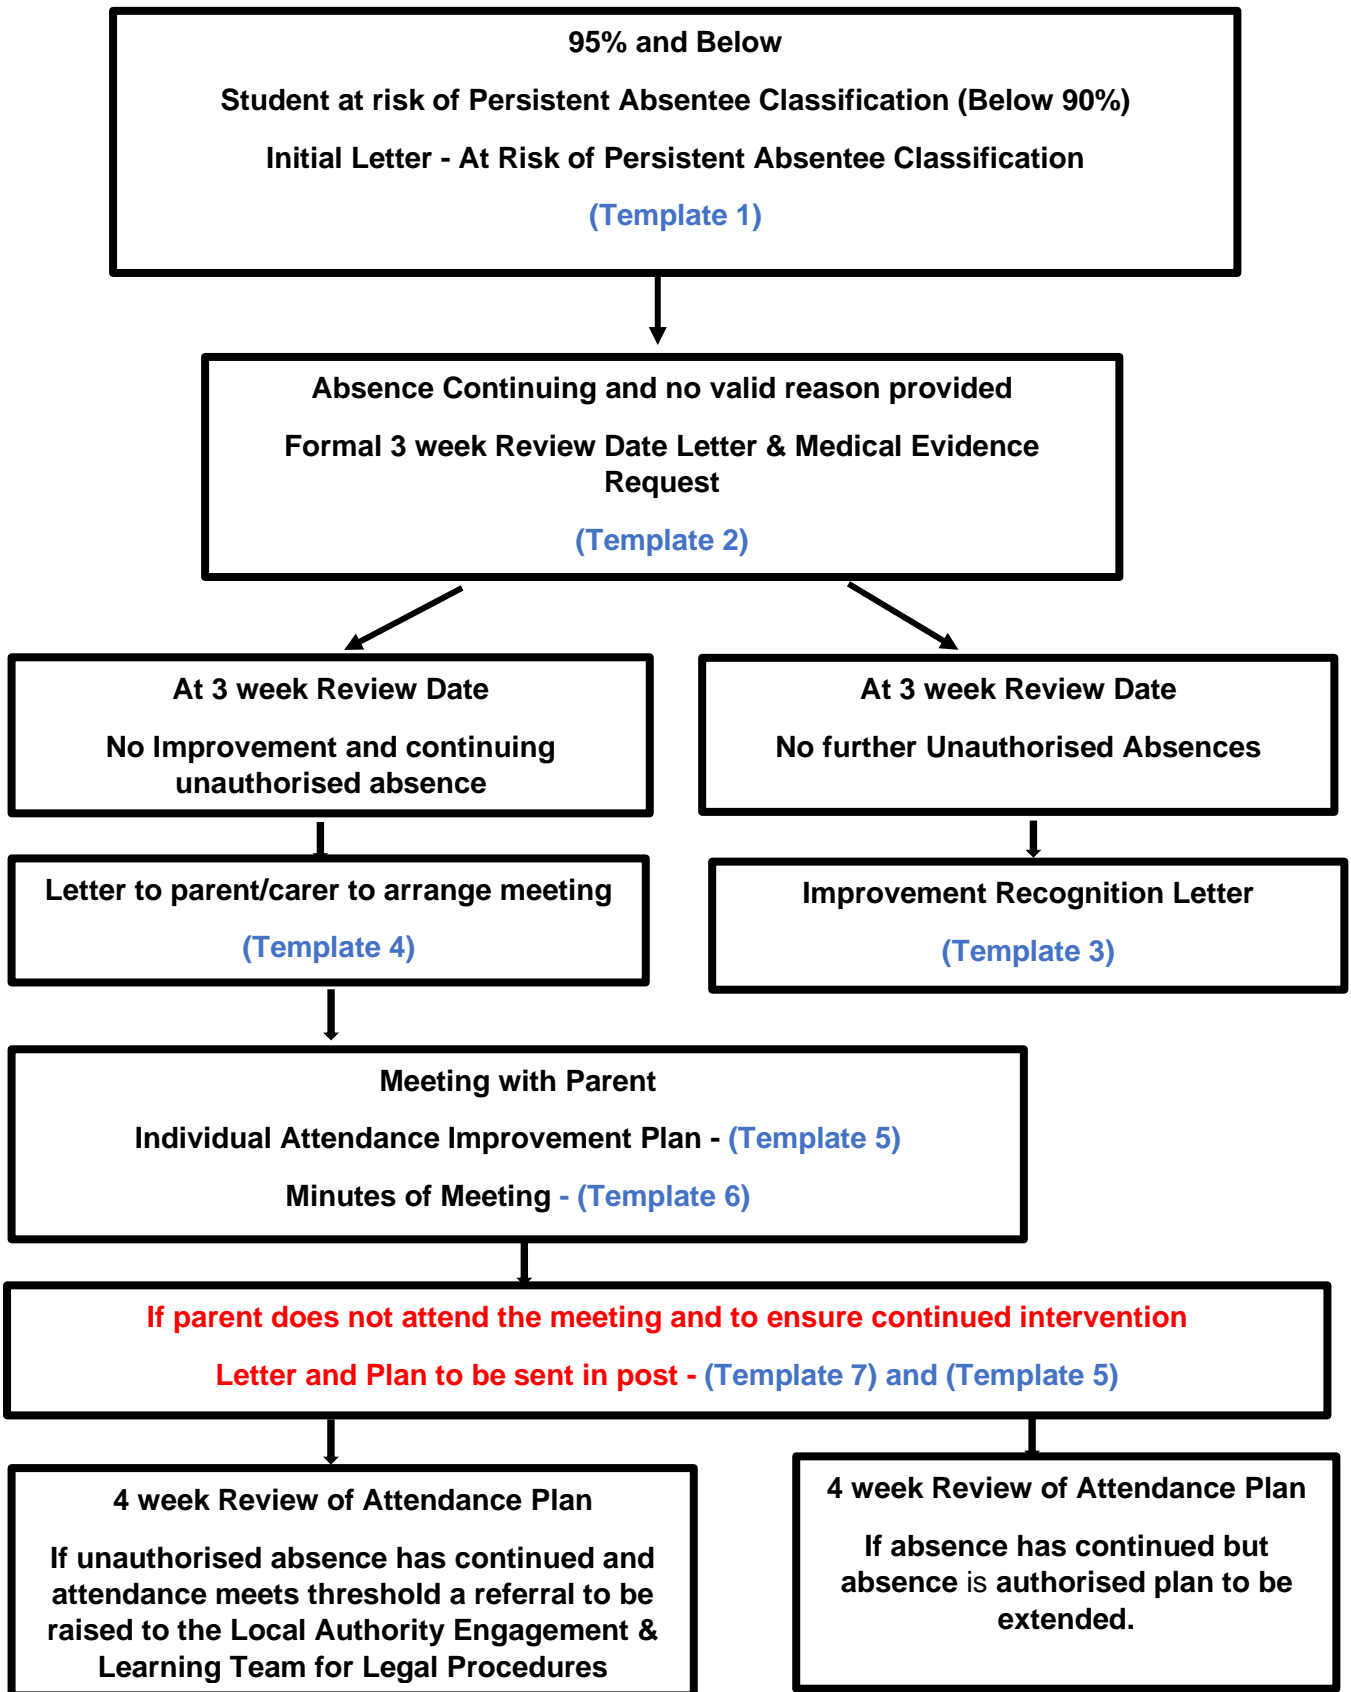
95% and Below

Student at risk of Persistent Absentee Classification (Below 90%)

Initial Letter - At Risk of Persistent Absentee Classification

(Template 1)

Absence Continuing and no valid reason provided

Formal 3 week Review Date Letter & Medical Evidence Request

(Template 2)

At 3 week Review Date

No Improvement and continuing unauthorised absence

At 3 week Review Date

No further Unauthorised Absences

Letter to parent/carer to arrange meeting

(Template 4)

Improvement Recognition Letter

(Template 3)

Meeting with Parent

Individual Attendance Improvement Plan - (Template 5)

Minutes of Meeting - (Template 6)

If parent does not attend the meeting and to ensure continued intervention

Letter and Plan to be sent in post - (Template 7) and (Template 5)

4 week Review of Attendance Plan

If unauthorised absence has continued and attendance meets threshold a referral to be raised to the Local Authority Engagement & Learning Team for Legal Procedures

4 week Review of Attendance Plan

If absence has continued but absence is authorised plan to be extended.